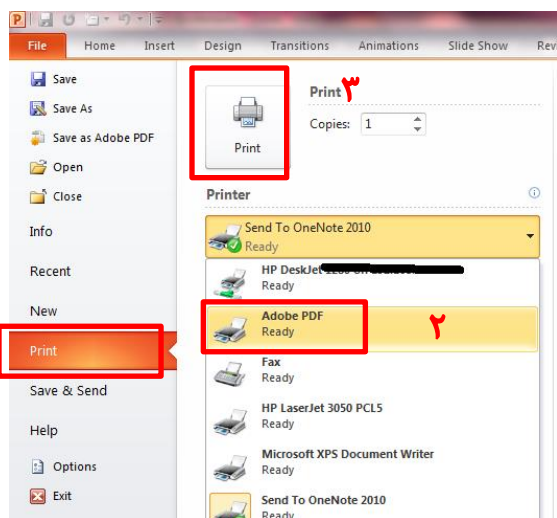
File Home Insert Design Transitions Animations Slide Show Rev

Save
Save As
Save as Adobe PDF
Open
Close
Info
Recent
New
Print
Save & Send
Help
Options
Exit

Print ۳
Copies: 1
Print

Printer
Send To OneNote 2010
Ready

HP DeskJet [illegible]
Ready
Adobe PDF
Ready
۲
Fax
Ready
HP LaserJet 3050 PCL5
Ready
Microsoft XPS Document Writer
Ready
Send To OneNote 2010
Ready